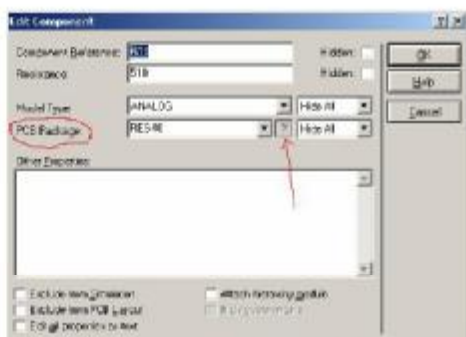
Edit Component

Component Reference: R3
Hidden:
Resistance: 51R
Hidden:

Model Type: ANALOG
Hide All
PCB Package: RES40
?
Hide All

Other Properties:

OK
Help
Cancel

Exclude from Simulation
Exclude from PCB Layout
Edit all properties as text
Attach hierarchy module
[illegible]